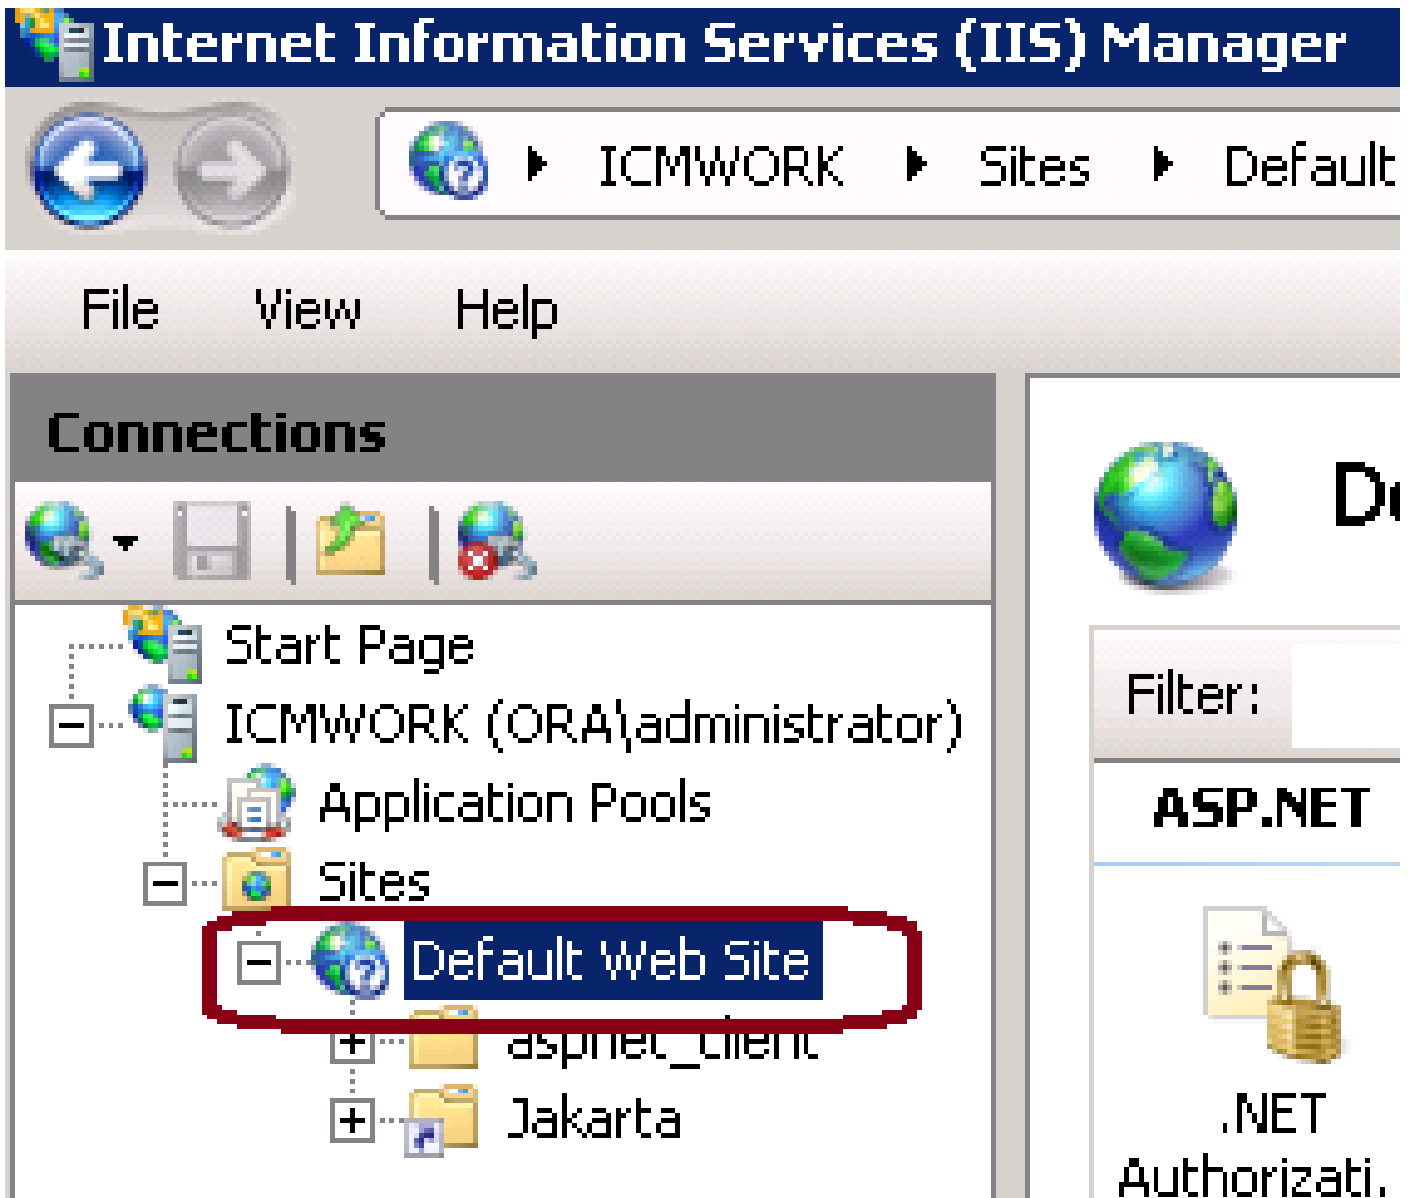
Internet Information Services (IIS) Manager

ICMWORK ▸ Sites ▸ Default

File View Help

Connections

Start Page
ICMWORK (ORA\administrator)
Application Pools
Sites
Default Web Site
aspnet_client
Jakarta

D

Filter:

ASP.NET

.NET Authorizati